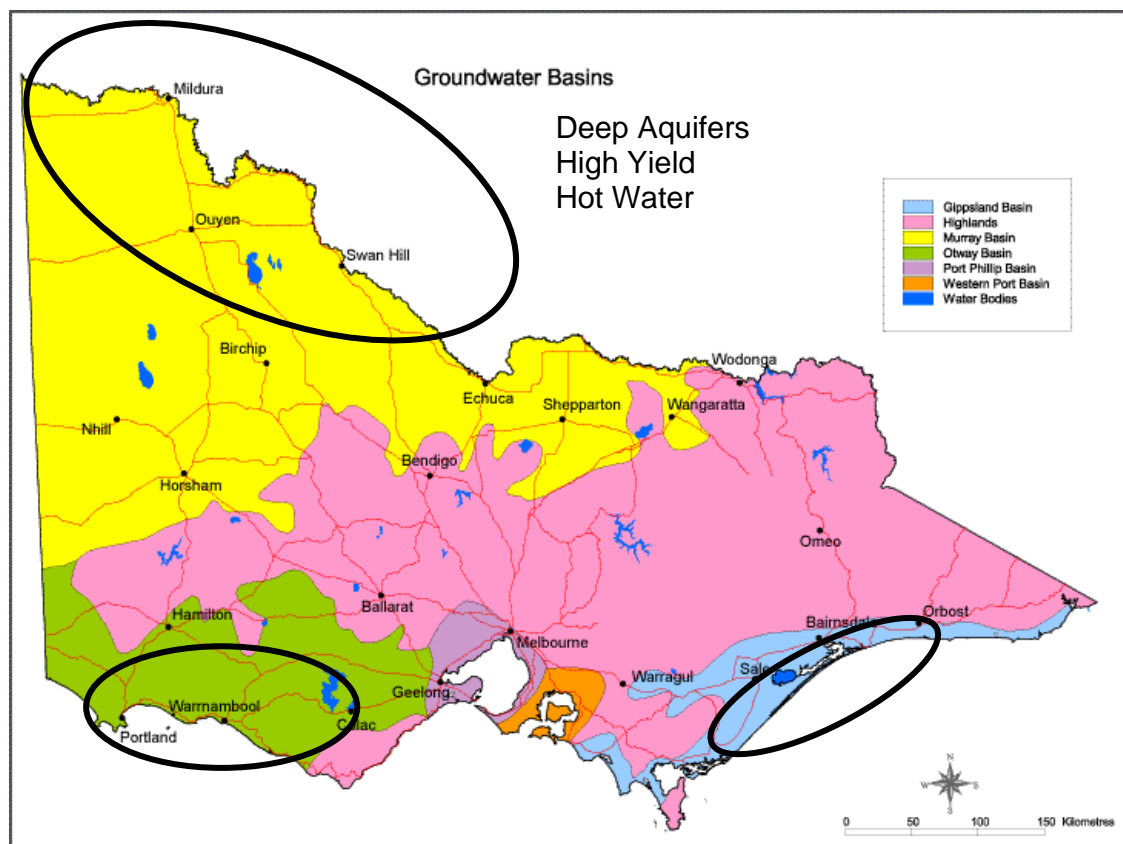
Groundwater Basins

Deep Aquifers
High Yield
Hot Water

Gippsland Basin
Highlands
Murray Basin
Otway Basin
Port Phillip Basin
Western Port Basin
Water Bodies

Mildura
Ouyen
Swan Hill
Birchip
Nhill
Horsham
Echuca
Shepparton
Wodonga
Wangaratta
Bendigo
Omeo
Hamilton
Ballarat
Melbourne
Bairnsdale
Orbost
Sale
Warragul
Geelong
Warrnambool
Colac
Portland

N
S
W
0 50 100 150 Kilometres